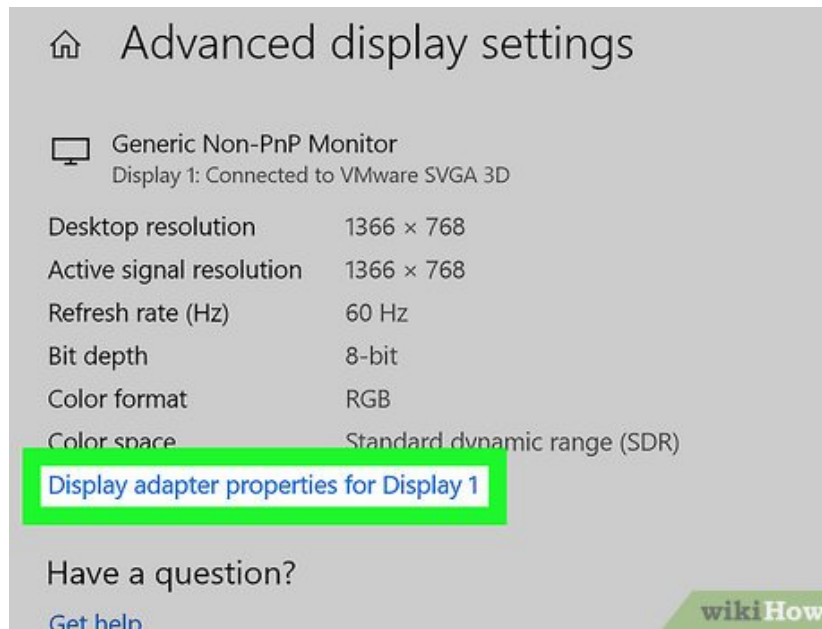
Advanced display settings

Generic Non-PnP Monitor
Display 1: Connected to VMware SVGA 3D

| | |
|---|---|
| Desktop resolution | 1366 × 768 |
| Active signal resolution | 1366 × 768 |
| Refresh rate (Hz) | 60 Hz |
| Bit depth | 8-bit |
| Color format | RGB |
| Color space | Standard dynamic range (SDR) |

Display adapter properties for Display 1

Have a question?

Get help

wikiHow